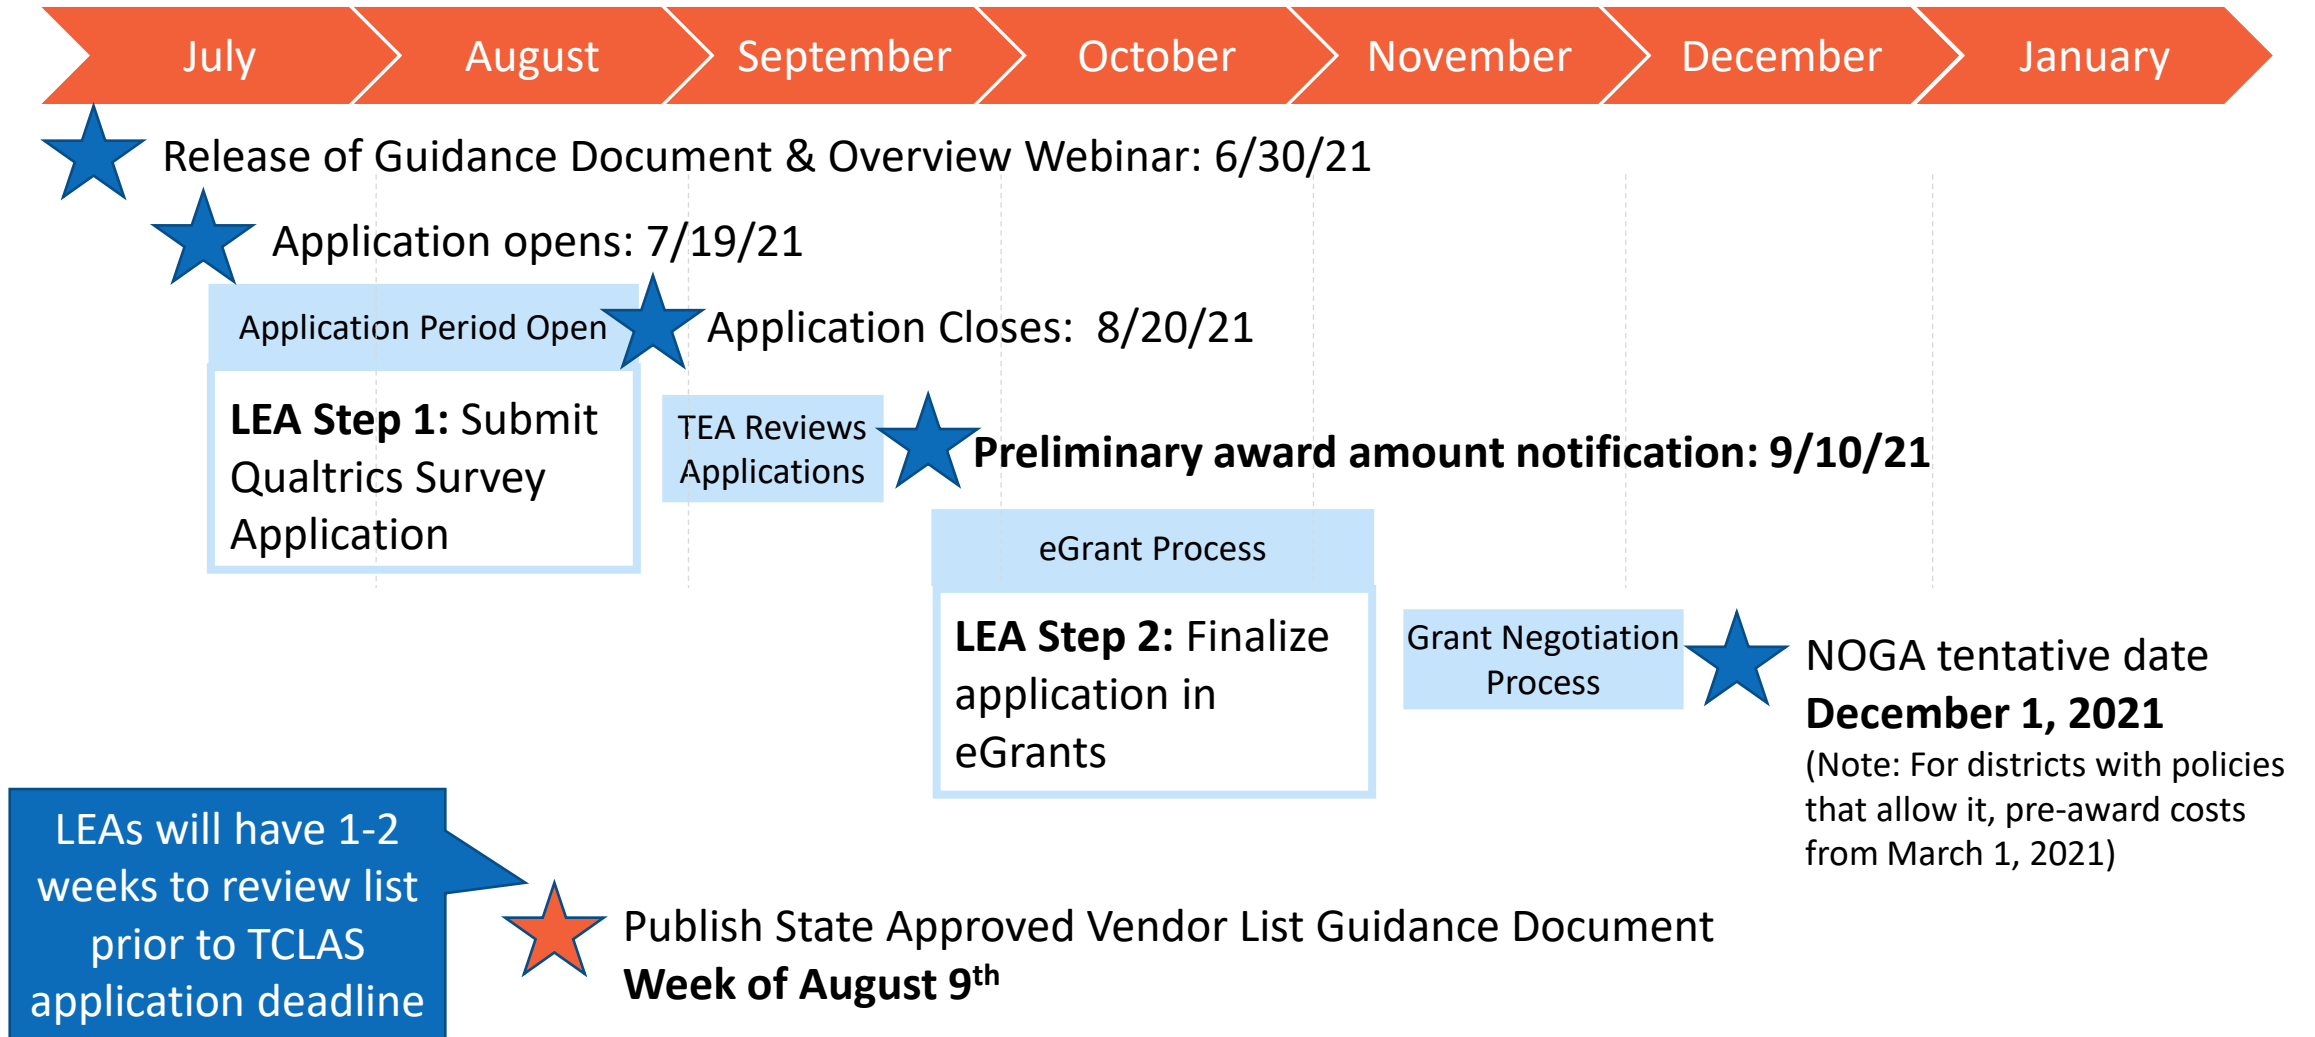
July August September October November December January

Release of Guidance Document & Overview Webinar: 6/30/21

Application opens: 7/19/21

Application Period Open

Application Closes: 8/20/21

**LEA Step 1:** Submit Qualtrics Survey Application

TEA Reviews Applications

**Preliminary award amount notification: 9/10/21**

eGrant Process

**LEA Step 2:** Finalize application in eGrants

Grant Negotiation Process

NOGA tentative date **December 1, 2021**

(Note: For districts with policies that allow it, pre-award costs from March 1, 2021)

LEAs will have 1-2 weeks to review list prior to TCLAS application deadline

Publish State Approved Vendor List Guidance Document

**Week of August 9$^{th}$**